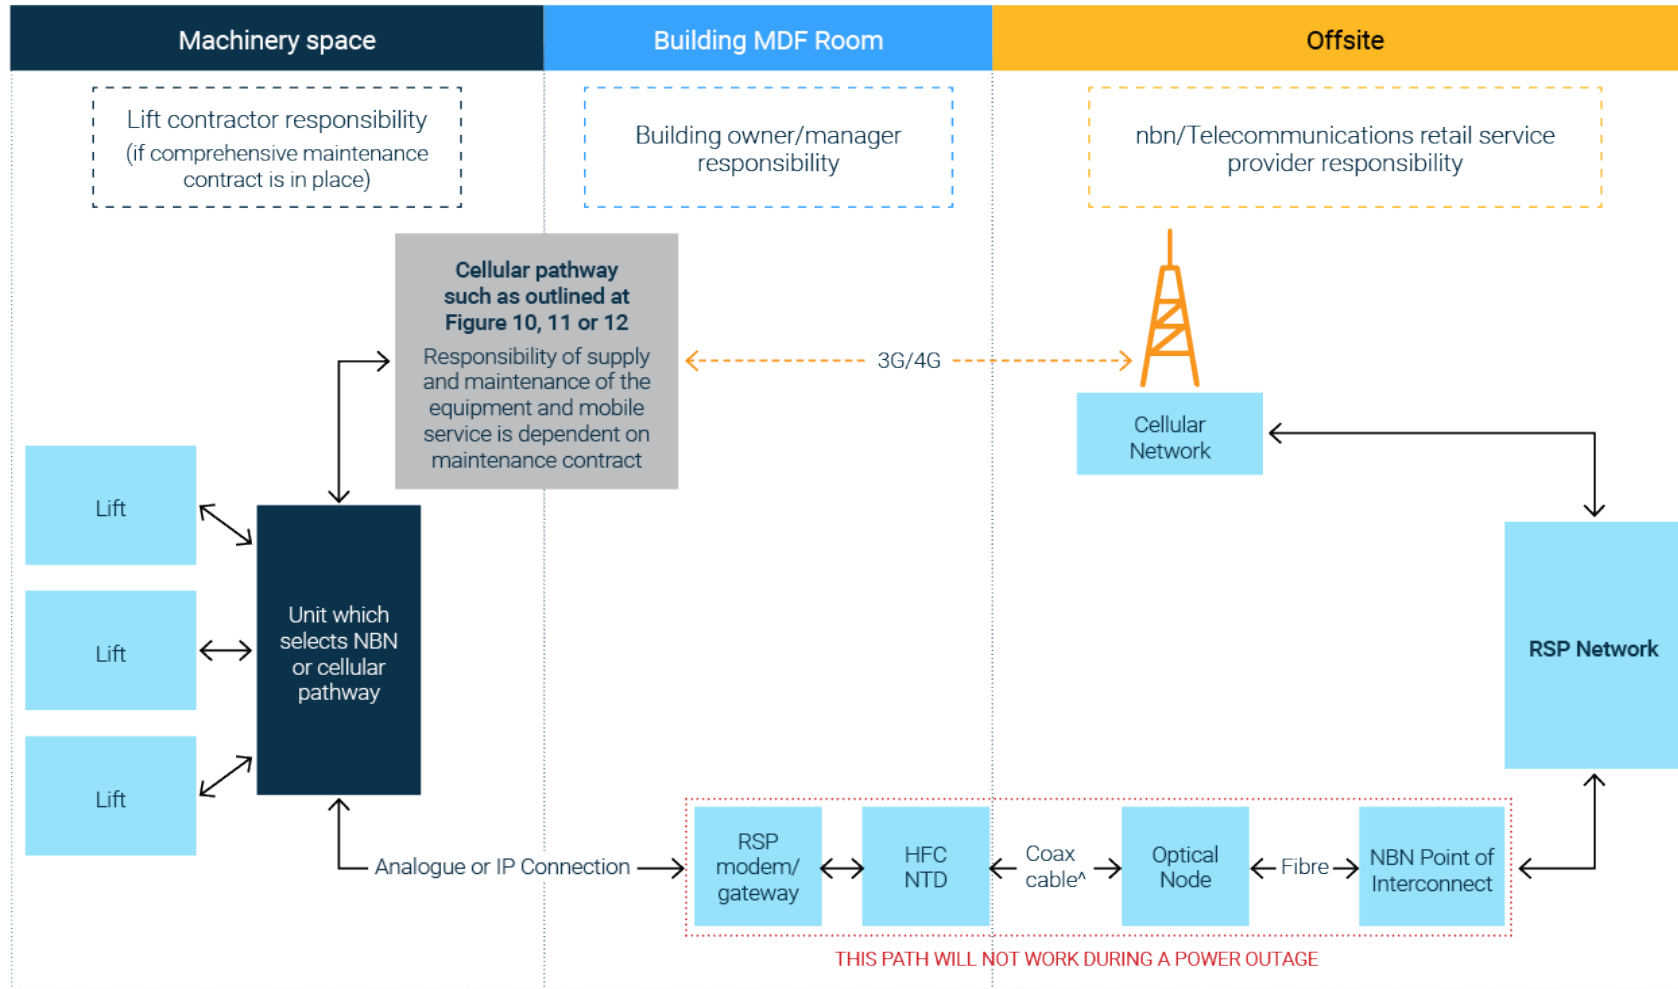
Machinery space

Building MDF Room

Offsite

Lift contractor responsibility (if comprehensive maintenance contract is in place)

Building owner/manager responsibility

nbn/Telecommunications retail service provider responsibility

Cellular pathway such as outlined at Figure 10, 11 or 12

Responsibility of supply and maintenance of the equipment and mobile service is dependent on maintenance contract

3G/4G

Cellular Network

Lift

Lift

Lift

Unit which selects NBN or cellular pathway

RSP Network

Analogue or IP Connection

RSP modem/ gateway

HFC NTD

Coax cable^

Optical Node

Fibre

NBN Point of Interconnect

THIS PATH WILL NOT WORK DURING A POWER OUTAGE